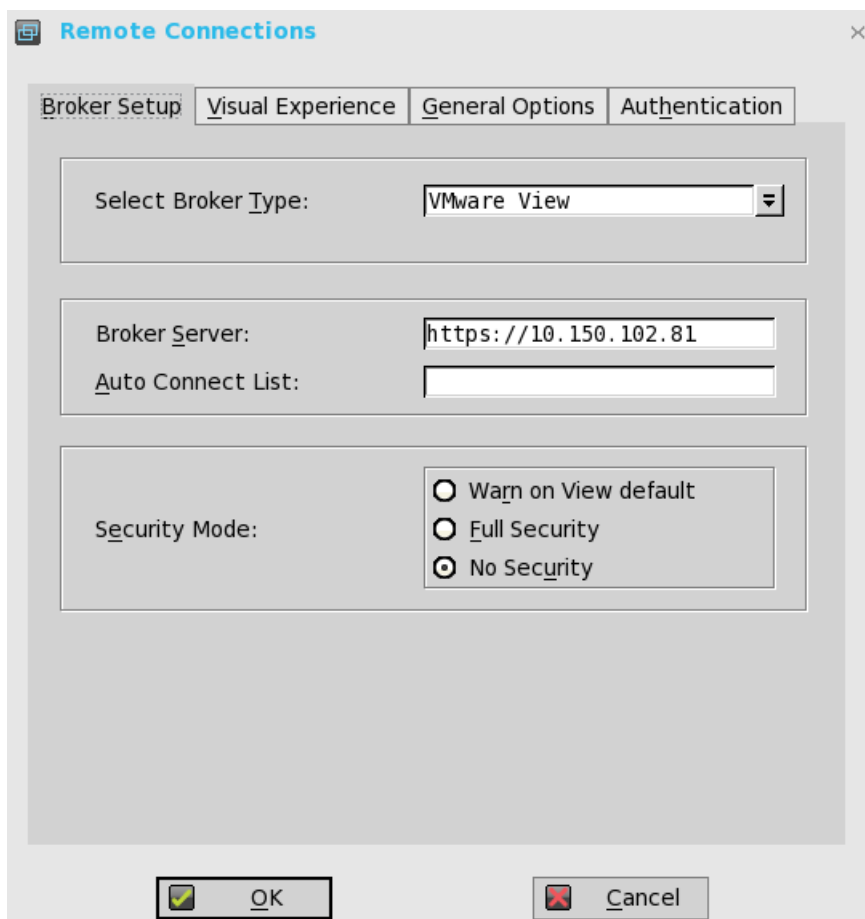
Remote Connections

Broker Setup | Visual Experience | General Options | Authentication

Select Broker Type: VMware View

Broker Server: https://10.150.102.81
Auto Connect List:

Security Mode:
Warn on View default
Full Security
No Security

OK
Cancel